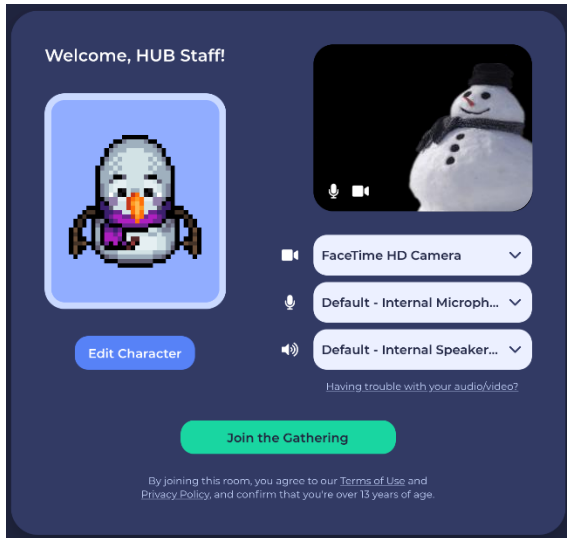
Welcome, HUB Staff!

Edit Character

FaceTime HD Camera

Default - Internal Microph...

Default - Internal Speaker...

Having trouble with your audio/video?

Join the Gathering

By joining this room, you agree to our Terms of Use and Privacy Policy, and confirm that you're over 13 years of age.